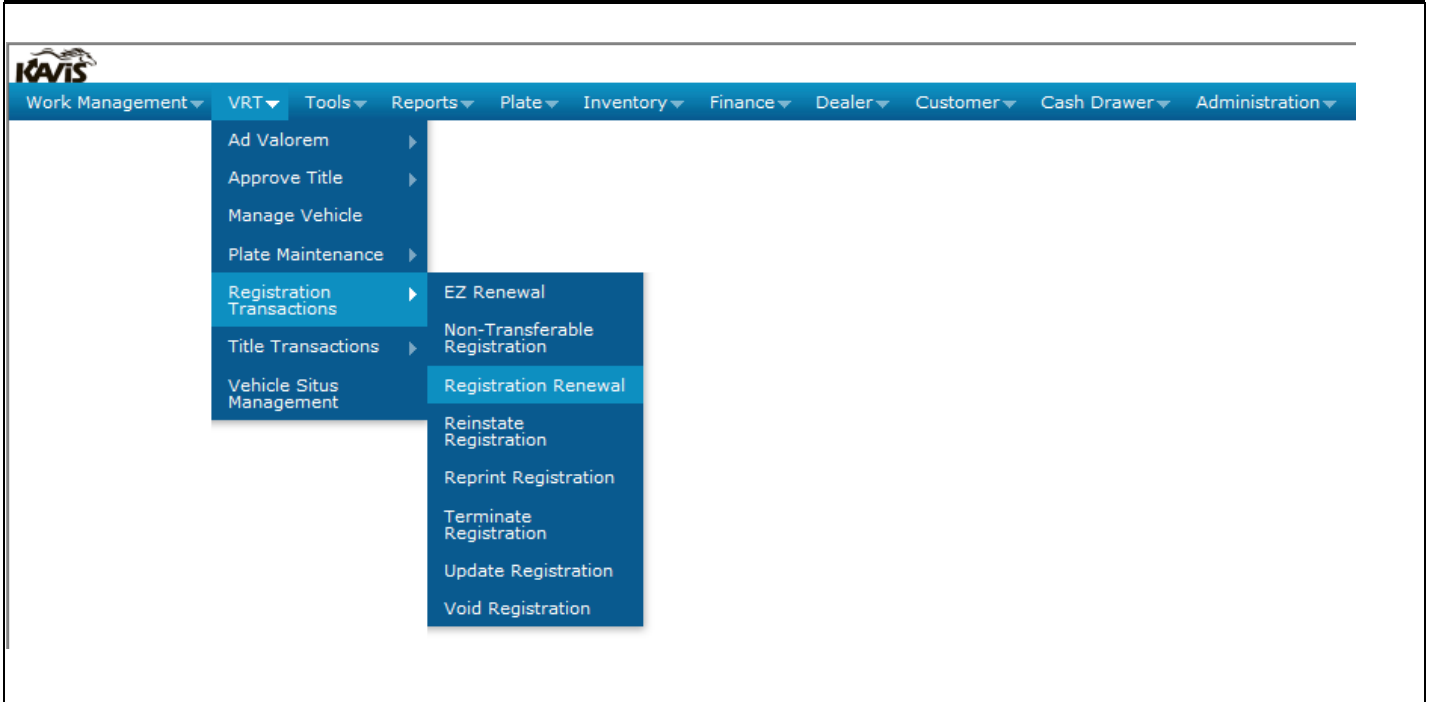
KAVIS

Work Management VRT Tools Reports Plate Inventory Finance Dealer Customer Cash Drawer Administration

Ad Valorem
Approve Title
Manage Vehicle
Plate Maintenance
Registration Transactions
Title Transactions
Vehicle Situs Management

EZ Renewal
Non-Transferable Registration
Registration Renewal
Reinstate Registration
Reprint Registration
Terminate Registration
Update Registration
Void Registration